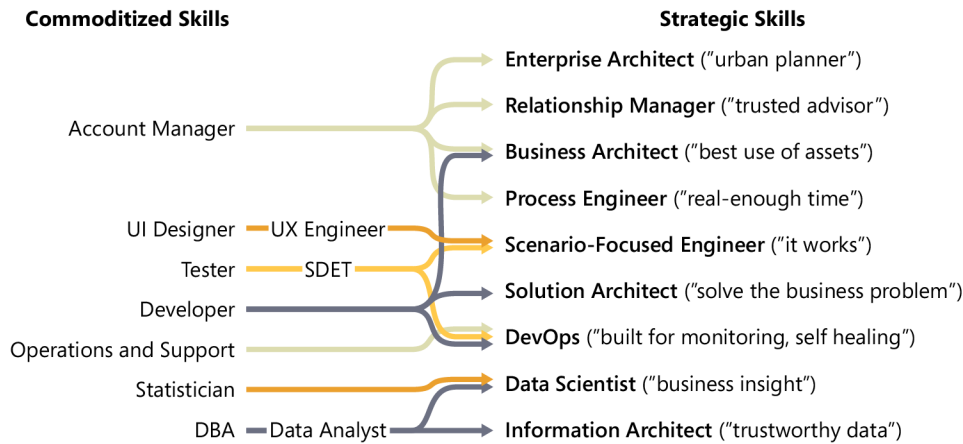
Commoditized Skills

Strategic Skills

Account Manager

UI Designer UX Engineer

Tester SDET

Developer

Operations and Support

Statistician

DBA Data Analyst

**Enterprise Architect** ("urban planner")

**Relationship Manager** ("trusted advisor")

**Business Architect** ("best use of assets")

**Process Engineer** ("real-enough time")

**Scenario-Focused Engineer** ("it works")

**Solution Architect** ("solve the business problem")

**DevOps** ("built for monitoring, self healing")

**Data Scientist** ("business insight")

**Information Architect** ("trustworthy data")